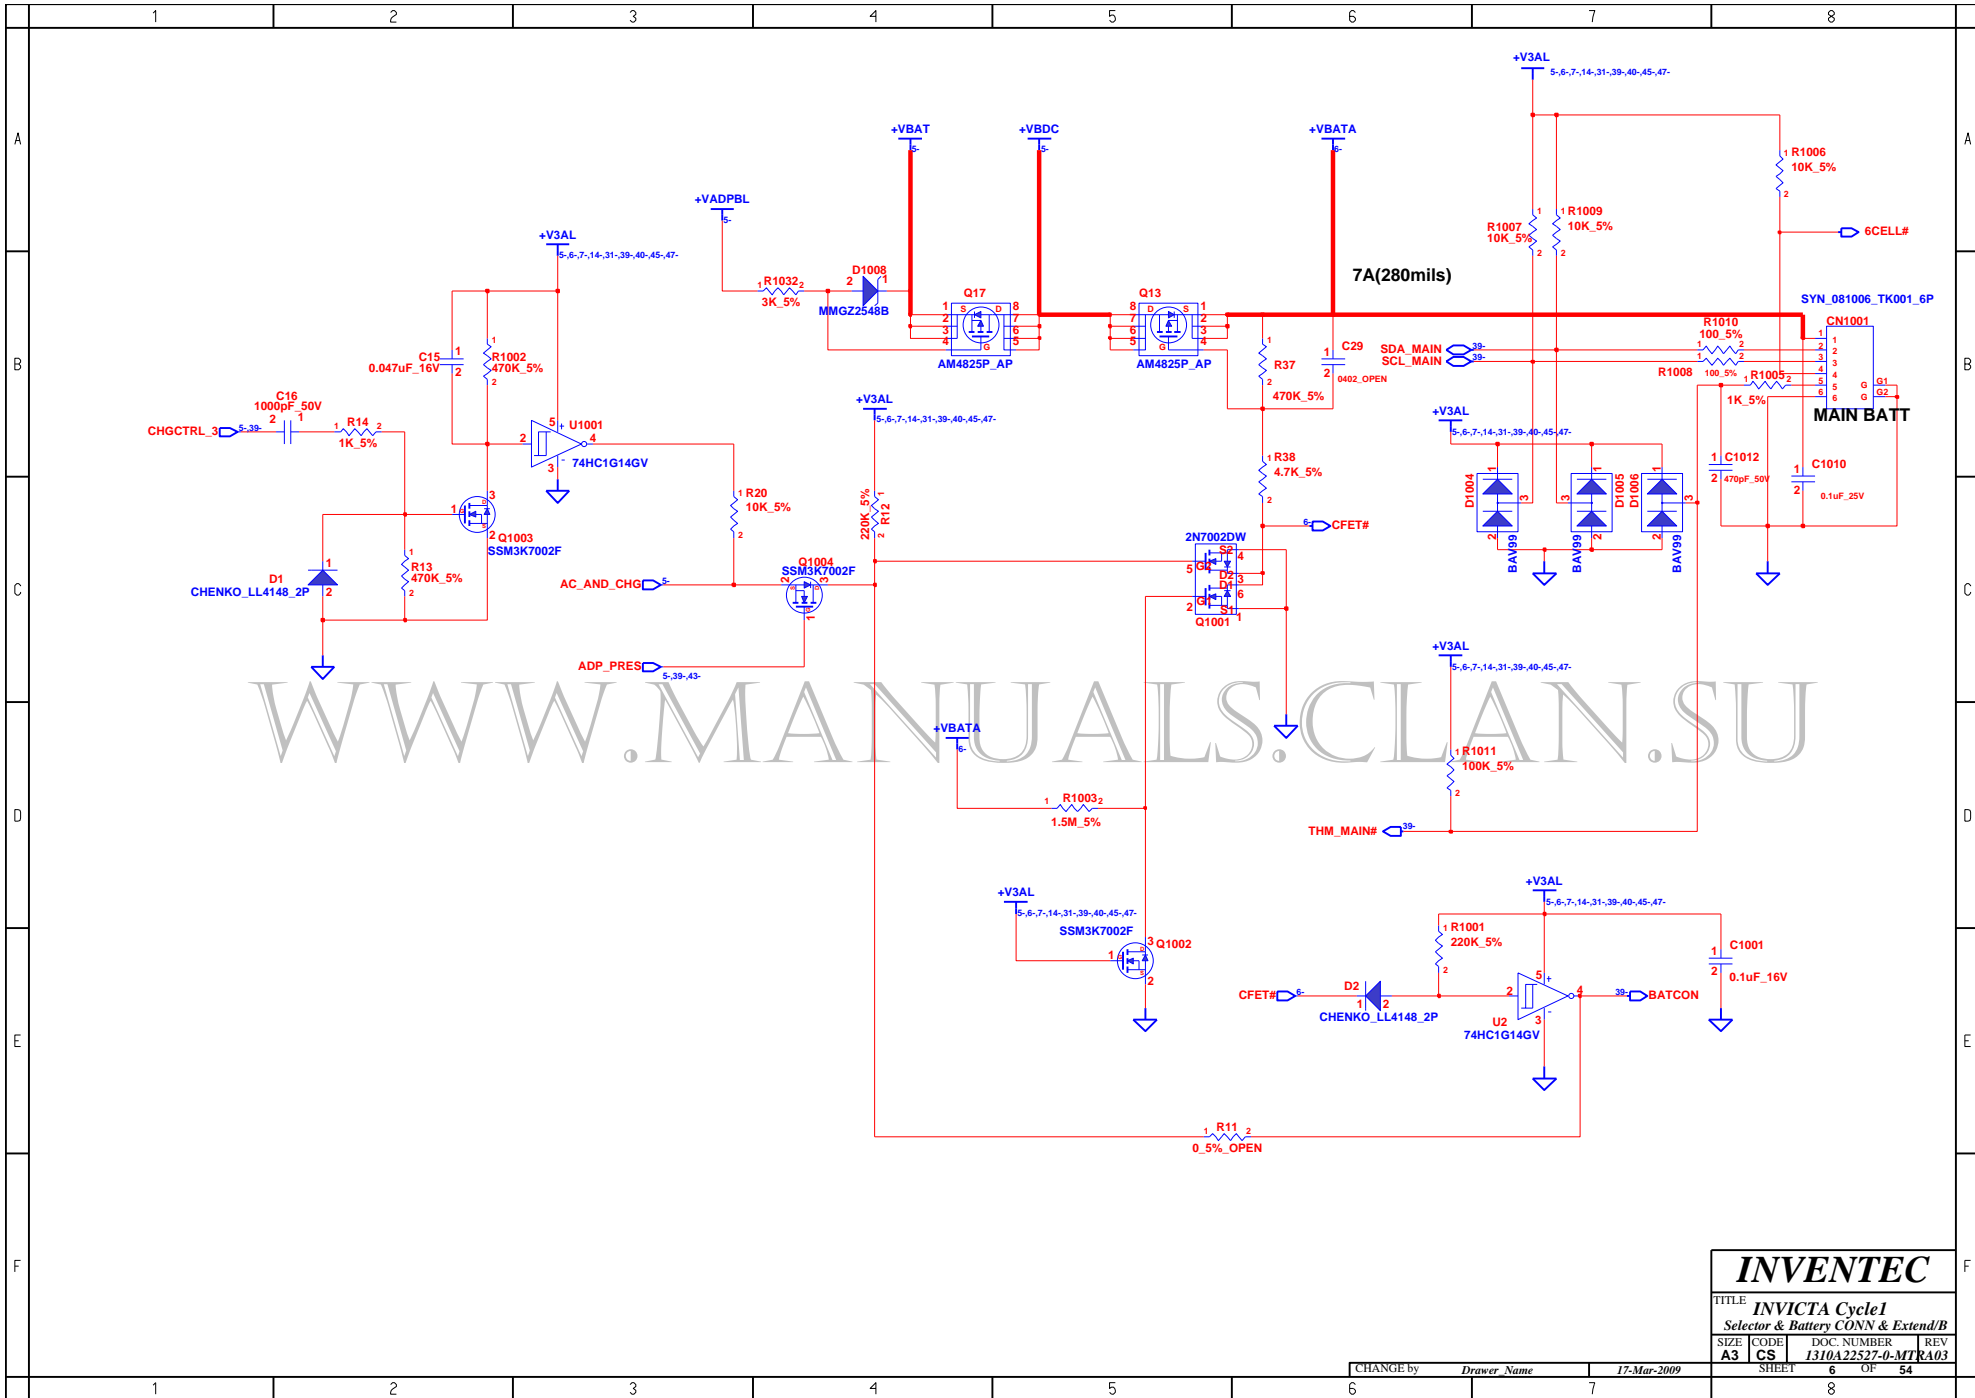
1 2 3 4 5 6 7 8

A B C D E F

+V3AL
5-,6-,7-,14-,31-,39-,40-,45-,47-

+VBAT
5-

+VBDC
5-

+VBATA
6-

+VADPBL
5-

R1006
10K_5%

6CELL#

R1007
10K_5%

R1009
10K_5%

7A(280mils)

SYN_081006_TK001_6P

CN1001

R1010
100_5%

SDA_MAIN 39-
SCL_MAIN 39-

R1008 100_5%

R1005
1K_5%

MAIN BATT

G1
G2

R1032
3K_5%

D1008
MMGZ2548B

Q17
AM4825P_AP

Q13
AM4825P_AP

R37
470K_5%

C29
0402_OPEN

+V3AL
5-,6-,7-,14-,31-,39-,40-,45-,47-

C15
0.047uF_16V

R1002
470K_5%

C16
1000pF_50V

R14
1K_5%

CHGCTRL_3 5-,39-

U1001
74HC1G14GV

+V3AL
5-,6-,7-,14-,31-,39-,40-,45-,47-

R20
10K_5%

220K_5% R12

Q1003
SSM3K7002F

D1
CHENKO_LL4148_2P

R13
470K_5%

R38
4.7K_5%

CFET#

2N7002DW

Q1001

Q1004
SSM3K7002F

AC_AND_CHG 5-

ADP_PRES 5-,39-,43-

+V3AL
5-,6-,7-,14-,31-,39-,40-,45-,47-

D1004
BAV99

D1005
BAV99

D1006
BAV99

C1012
470pF_50V

C1010
0.1uF_25V

+V3AL
5-,6-,7-,14-,31-,39-,40-,45-,47-

WWW.MANUALS.CLAN.SU

+VBATA
6-

R1003
1.5M_5%

R1011
100K_5%

THM_MAIN# 39-

+V3AL
5-,6-,7-,14-,31-,39-,40-,45-,47-

SSM3K7002F
Q1002

+V3AL
5-,6-,7-,14-,31-,39-,40-,45-,47-

R1001
220K_5%

C1001
0.1uF_16V

CFET# 6-

D2
CHENKO_LL4148_2P

U2
74HC1G14GV

39- BATCON

R11
0_5%_OPEN

INVENTEC
TITLE INVICTA Cycle1
Selector & Battery CONN & Extend/B
SIZE A3 CODE CS DOC. NUMBER 1310A22527-0-MT REV A03
CHANGE by Drawer_Name 17-Mar-2009 SHEET 6 OF 54